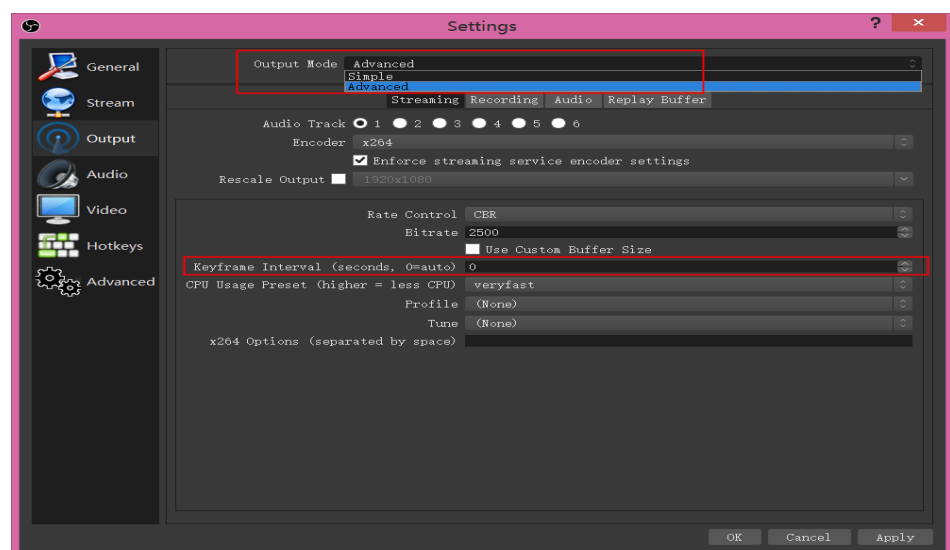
Settings

?

General
Stream
Output
Audio
Video
Hotkeys
Advanced

Output Mode Advanced
Simple
Advanced

Streaming Recording Audio Replay Buffer

Audio Track 1 2 3 4 5 6
Encoder x264
Enforce streaming service encoder settings
Rescale Output 1920x1080

Rate Control CBR
Bitrate 2500
Use Custom Buffer Size
Keyframe Interval (seconds, 0=auto) 0
CPU Usage Preset (higher = less CPU) veryfast
Profile (None)
Tune (None)
x264 Options (separated by space)

OK Cancel Apply